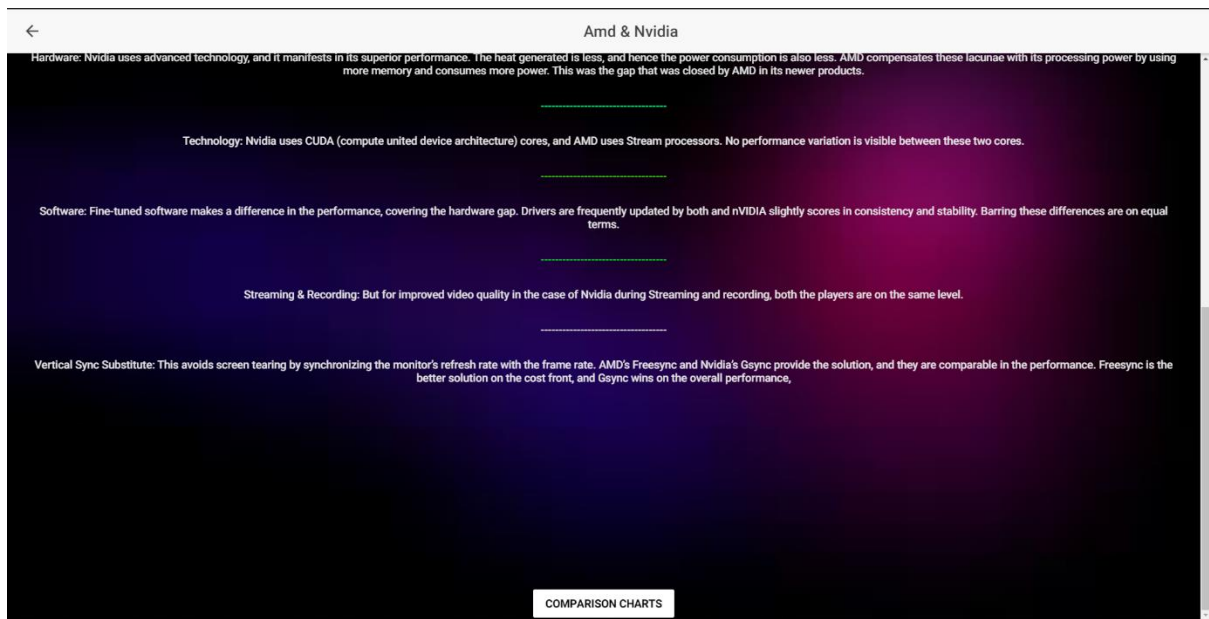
Amd & Nvidia

Hardware: Nvidia uses advanced technology, and it manifests in its superior performance. The heat generated is less, and hence the power consumption is also less. AMD compensates these lacunae with its processing power by using more memory and consumes more power. This was the gap that was closed by AMD in its newer products.

----------------------------------------

Technology: Nvidia uses CUDA (compute united device architecture) cores, and AMD uses Stream processors. No performance variation is visible between these two cores.

----------------------------------------

Software: Fine-tuned software makes a difference in the performance, covering the hardware gap. Drivers are frequently updated by both and nVIDIA slightly scores in consistency and stability. Barring these differences are on equal terms.

----------------------------------------

Streaming & Recording: But for improved video quality in the case of Nvidia during Streaming and recording, both the players are on the same level.

----------------------------------------

Vertical Sync Substitute: This avoids screen tearing by synchronizing the monitor's refresh rate with the frame rate. AMD's Freesync and Nvidia's Gsync provide the solution, and they are comparable in the performance. Freesync is the better solution on the cost front, and Gsync wins on the overall performance,

COMPARISON CHARTS